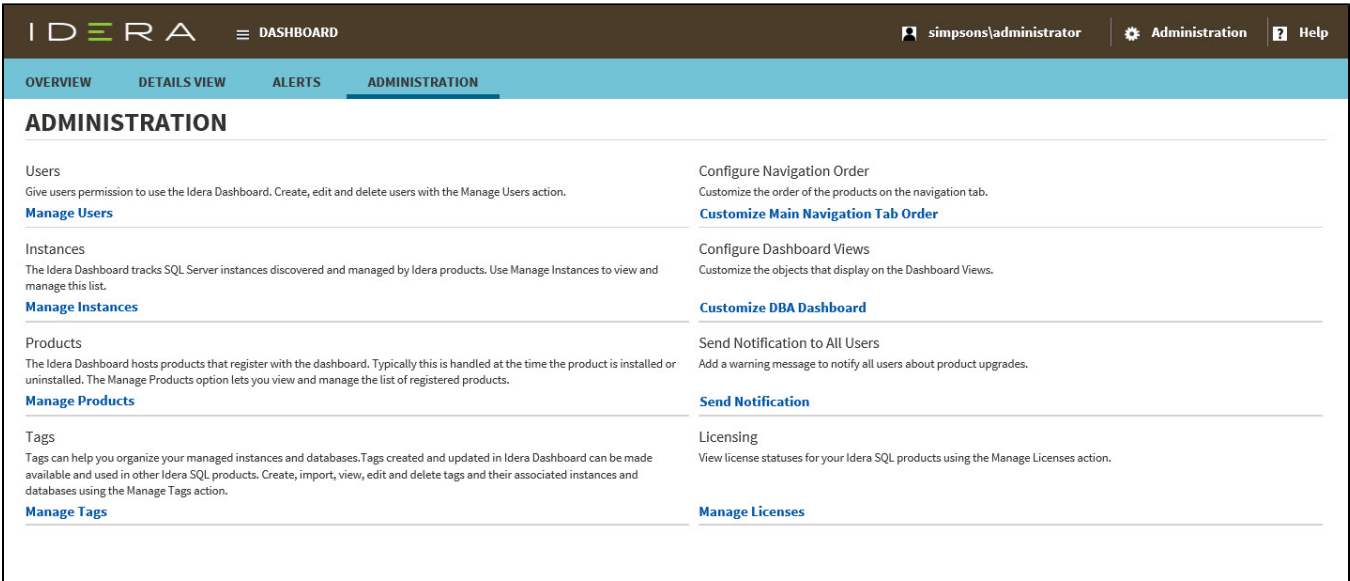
IDERA DASHBOARD

simpsons\administrator Administration Help

OVERVIEW DETAILS VIEW ALERTS ADMINISTRATION

ADMINISTRATION

Users
Give users permission to use the Idera Dashboard. Create, edit and delete users with the Manage Users action.
Manage Users

Instances
The Idera Dashboard tracks SQL Server instances discovered and managed by Idera products. Use Manage Instances to view and manage this list.
Manage Instances

Products
The Idera Dashboard hosts products that register with the dashboard. Typically this is handled at the time the product is installed or uninstalled. The Manage Products option lets you view and manage the list of registered products.
Manage Products

Tags
Tags can help you organize your managed instances and databases.Tags created and updated in Idera Dashboard can be made available and used in other Idera SQL products. Create, import, view, edit and delete tags and their associated instances and databases using the Manage Tags action.
Manage Tags

Configure Navigation Order
Customize the order of the products on the navigation tab.
Customize Main Navigation Tab Order

Configure Dashboard Views
Customize the objects that display on the Dashboard Views.
Customize DBA Dashboard

Send Notification to All Users
Add a warning message to notify all users about product upgrades.
Send Notification

Licensing
View license statuses for your Idera SQL products using the Manage Licenses action.
Manage Licenses